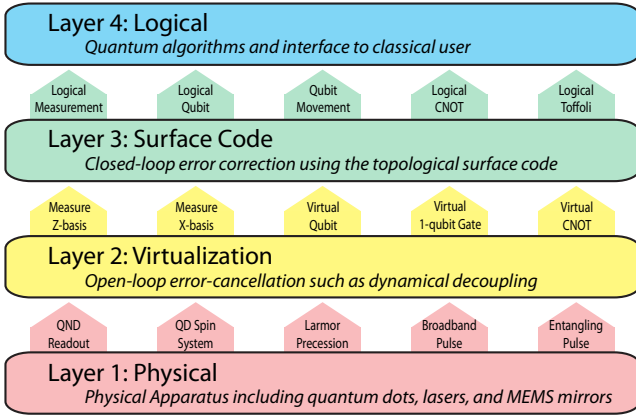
Layer 4: Logical
Quantum algorithms and interface to classical user

Logical Measurement

Logical Qubit

Qubit Movement

Logical CNOT

Logical Toffoli

Layer 3: Surface Code
Closed-loop error correction using the topological surface code

Measure Z-basis

Measure X-basis

Virtual Qubit

Virtual 1-qubit Gate

Virtual CNOT

Layer 2: Virtualization
Open-loop error-cancellation such as dynamical decoupling

QND Readout

QD Spin System

Larmor Precession

Broadband Pulse

Entangling Pulse

Layer 1: Physical
Physical Apparatus including quantum dots, lasers, and MEMS mirrors